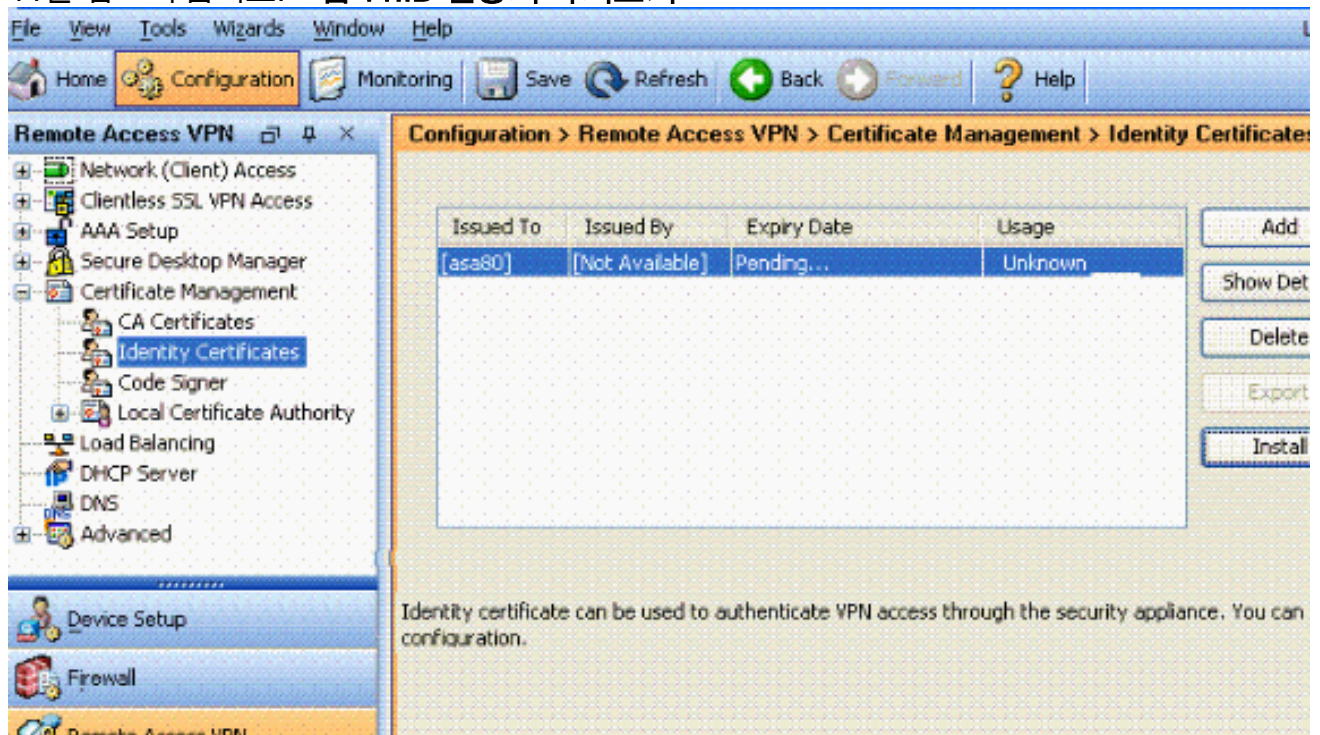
File View Tools Wizards Window Help

Home Configuration Monitoring Save Refresh Back Forward Help

Remote Access VPN

Network (Client) Access
Clientless SSL VPN Access
AAA Setup
Secure Desktop Manager
Certificate Management
CA Certificates
Identity Certificates
Code Signer
Local Certificate Authority
Load Balancing
DHCP Server
DNS
Advanced

Device Setup
Firewall
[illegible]

Configuration > Remote Access VPN > Certificate Management > Identity Certificates

| Issued To | Issued By | Expiry Date | Usage |
|---|---|---|---|
| [asa80] | [Not Available] | Pending... | Unknown |

Add
Show Det
Delete
Export
Install

Identity certificate can be used to authenticate VPN access through the security appliance. You can configuration.